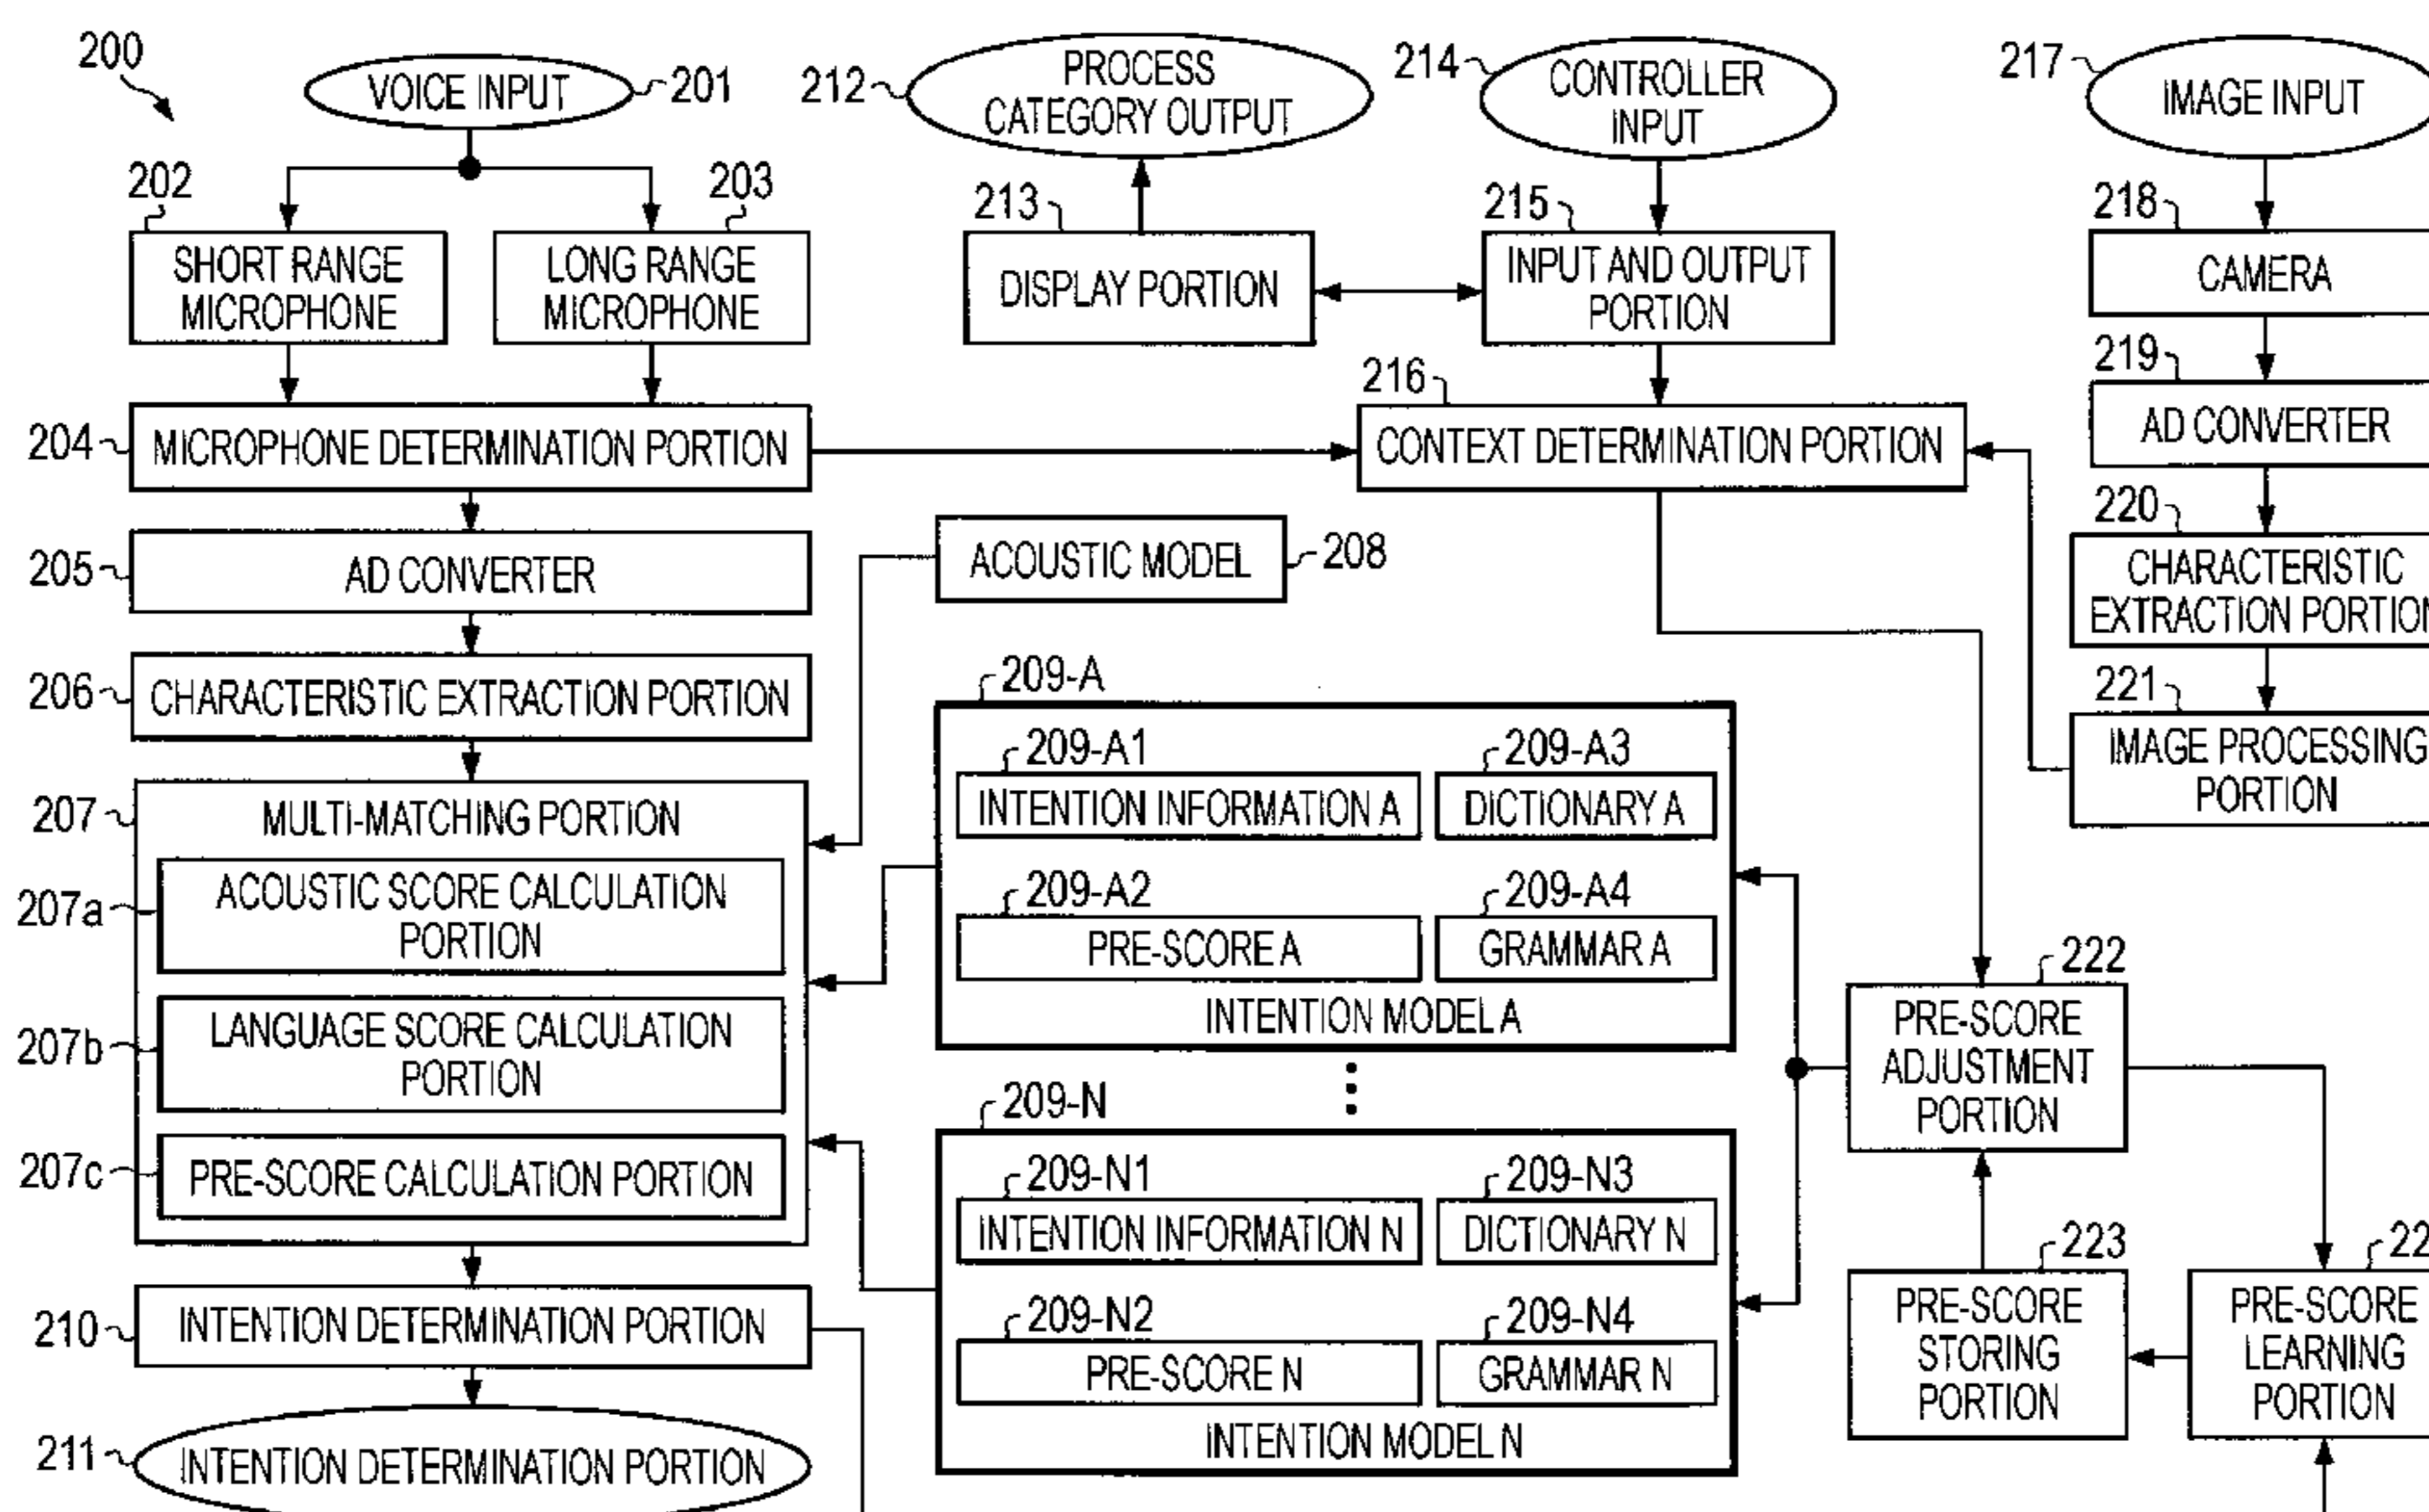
200

VOICE INPUT 201

212 PROCESS CATEGORY OUTPUT

214 CONTROLLER INPUT

217 IMAGE INPUT

202 SHORT RANGE MICROPHONE

203 LONG RANGE MICROPHONE

213 DISPLAY PORTION

215 INPUT AND OUTPUT PORTION

218 CAMERA

219 AD CONVERTER

204 MICROPHONE DETERMINATION PORTION

216 CONTEXT DETERMINATION PORTION

220 CHARACTERISTIC EXTRACTION PORTION

205 AD CONVERTER

ACOUSTIC MODEL 208

206 CHARACTERISTIC EXTRACTION PORTION

221 IMAGE PROCESSING PORTION

209-A

209-A1 INTENTION INFORMATION A

209-A3 DICTIONARY A

209-A2 PRE-SCORE A

209-A4 GRAMMAR A

INTENTION MODEL A

207 MULTI-MATCHING PORTION

207a ACOUSTIC SCORE CALCULATION PORTION

207b LANGUAGE SCORE CALCULATION PORTION

207c PRE-SCORE CALCULATION PORTION

222 PRE-SCORE ADJUSTMENT PORTION

209-N

209-N1 INTENTION INFORMATION N

209-N3 DICTIONARY N

209-N2 PRE-SCORE N

209-N4 GRAMMAR N

INTENTION MODEL N

223 PRE-SCORE STORING PORTION

22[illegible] PRE-SCORE LEARNING PORTION

210 INTENTION DETERMINATION PORTION

211 INTENTION DETERMINATION PORTION